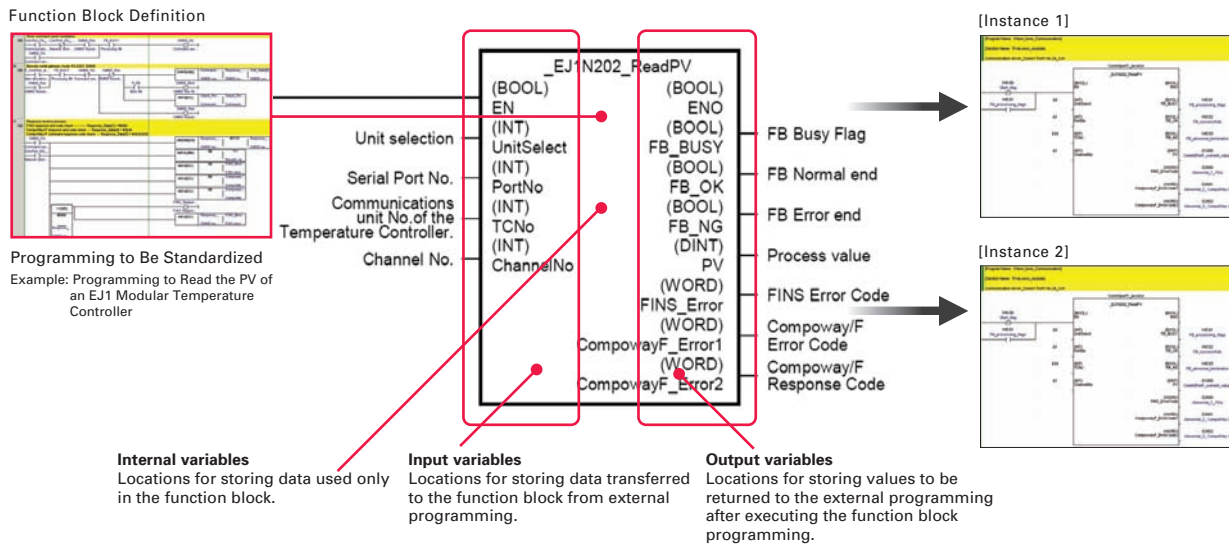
Function Block Definition

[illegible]

Programming to Be Standardized

Example: Programming to Read the PV of an EJ1 Modular Temperature Controller

_EJ1N202_ReadPV

(BOOL)
EN

Unit selection (INT)
UnitSelect

Serial Port No. (INT)
PortNo

Communications unit No.of the Temperature Controller. (INT)
TCNo

Channel No. (INT)
ChannelNo

(BOOL)
ENO

(BOOL)
FB_BUSY FB Busy Flag

(BOOL)
FB_OK FB Normal end

(BOOL)
FB_NG FB Error end

(DINT)
PV Process value

(WORD)
FINS_Error FINS Error Code

(WORD)
CompowayF_Error1 Compoway/F Error Code

(WORD)
CompowayF_Error2 Compoway/F Response Code

[Instance 1]

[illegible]

[Instance 2]

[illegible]

Internal variables
Locations for storing data used only in the function block.

Input variables
Locations for storing data transferred to the function block from external programming.

Output variables
Locations for storing values to be returned to the external programming after executing the function block programming.